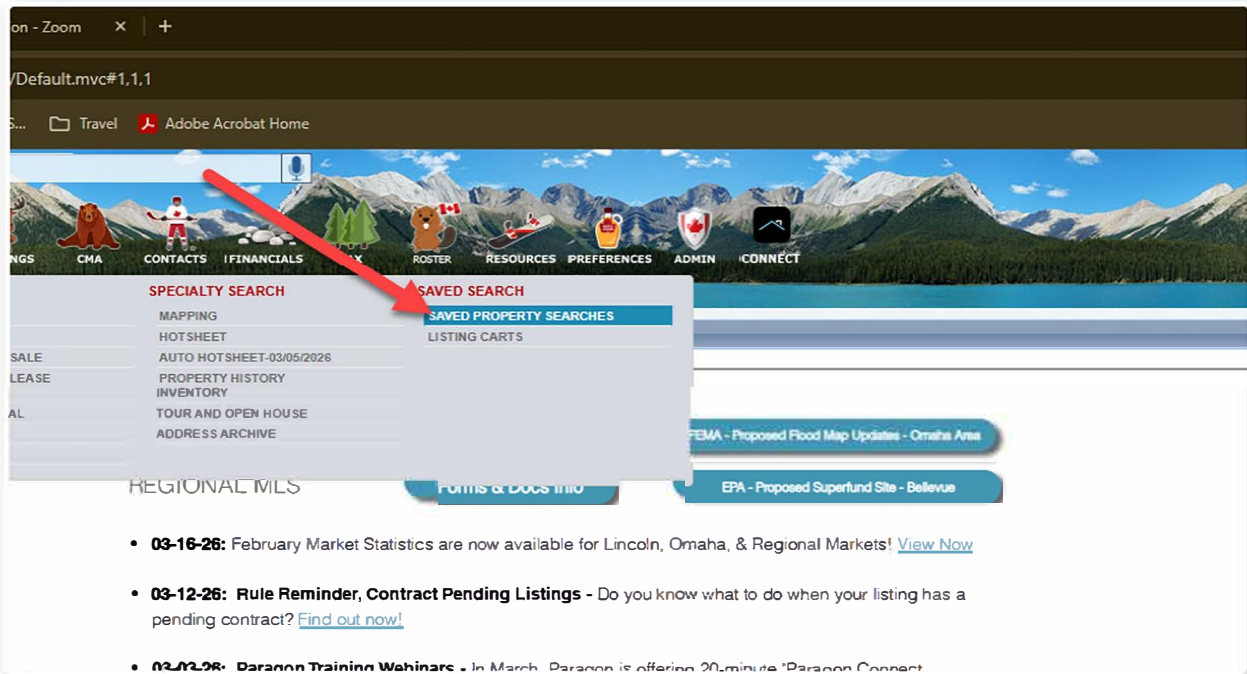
on - Zoom × +

/Default.mvc#1,1,1

S... Travel Adobe Acrobat Home

NGS CMA CONTACTS FINANCIALS AX ROSTER RESOURCES PREFERENCES ADMIN CONNECT

SALE
LEASE
AL

SPECIALTY SEARCH
MAPPING
HOTSHEET
AUTO HOTSHEET-03/05/2026
PROPERTY HISTORY INVENTORY
TOUR AND OPEN HOUSE
ADDRESS ARCHIVE

SAVED SEARCH
SAVED PROPERTY SEARCHES
LISTING CARTS

FEMA - Proposed Flood Map Updates - Omaha Area

REGIONAL MLS

Forms & Docs Info

EPA - Proposed Superfund Site - Bellevue

- **03-16-26:** February Market Statistics are now available for Lincoln, Omaha, & Regional Markets! View Now

- **03-12-26: Rule Reminder, Contract Pending Listings -** Do you know what to do when your listing has a pending contract? Find out now!

- **03-03-26: Paragon Training Webinars -** In March, Paragon is offering 20-minute "Paragon Connect